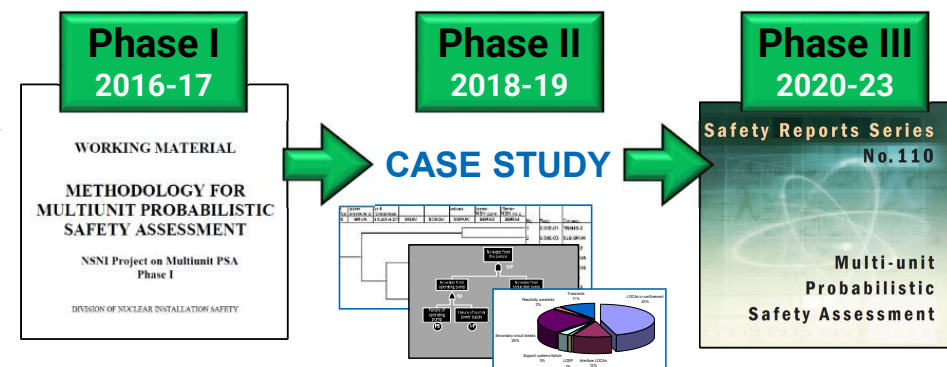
Phase I
2016-17

WORKING MATERIAL

METHODOLOGY FOR MULTIUNIT PROBABILISTIC SAFETY ASSESSMENT

NSNI Project on Multiunit PSA
Phase I

DIVISION OF NUCLEAR INSTALLATION SAFETY

Phase II
2018-19

CASE STUDY

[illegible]

Reactivity accidents 2%

Transients 11%

LOCAs in containment 42%

Secondary circuit breaks 26%

Support systems failure 3%

LOOP

Interface LOCAs 13%

Phase III
2020-23

Safety Reports Series
No.110

Multi-unit
Probabilistic
Safety Assessment